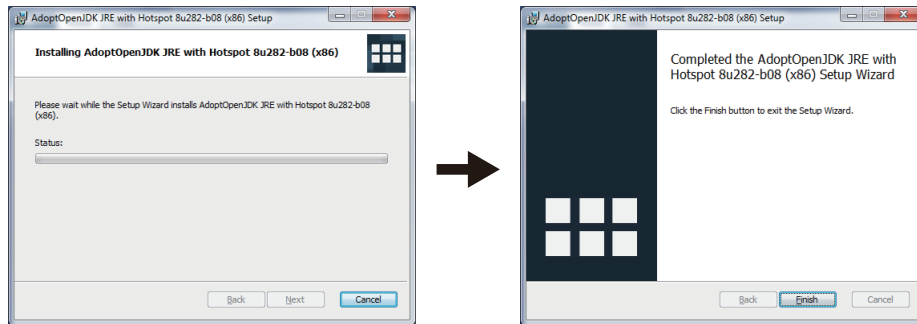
AdoptOpenJDK JRE with Hotspot 8u282-b08 (x86) Setup

Installing AdoptOpenJDK JRE with Hotspot 8u282-b08 (x86)

Please wait while the Setup Wizard installs AdoptOpenJDK JRE with Hotspot 8u282-b08 (x86).

Status:

Back Next Cancel

AdoptOpenJDK JRE with Hotspot 8u282-b08 (x86) Setup

Completed the AdoptOpenJDK JRE with Hotspot 8u282-b08 (x86) Setup Wizard

Click the Finish button to exit the Setup Wizard.

Back Finish Cancel